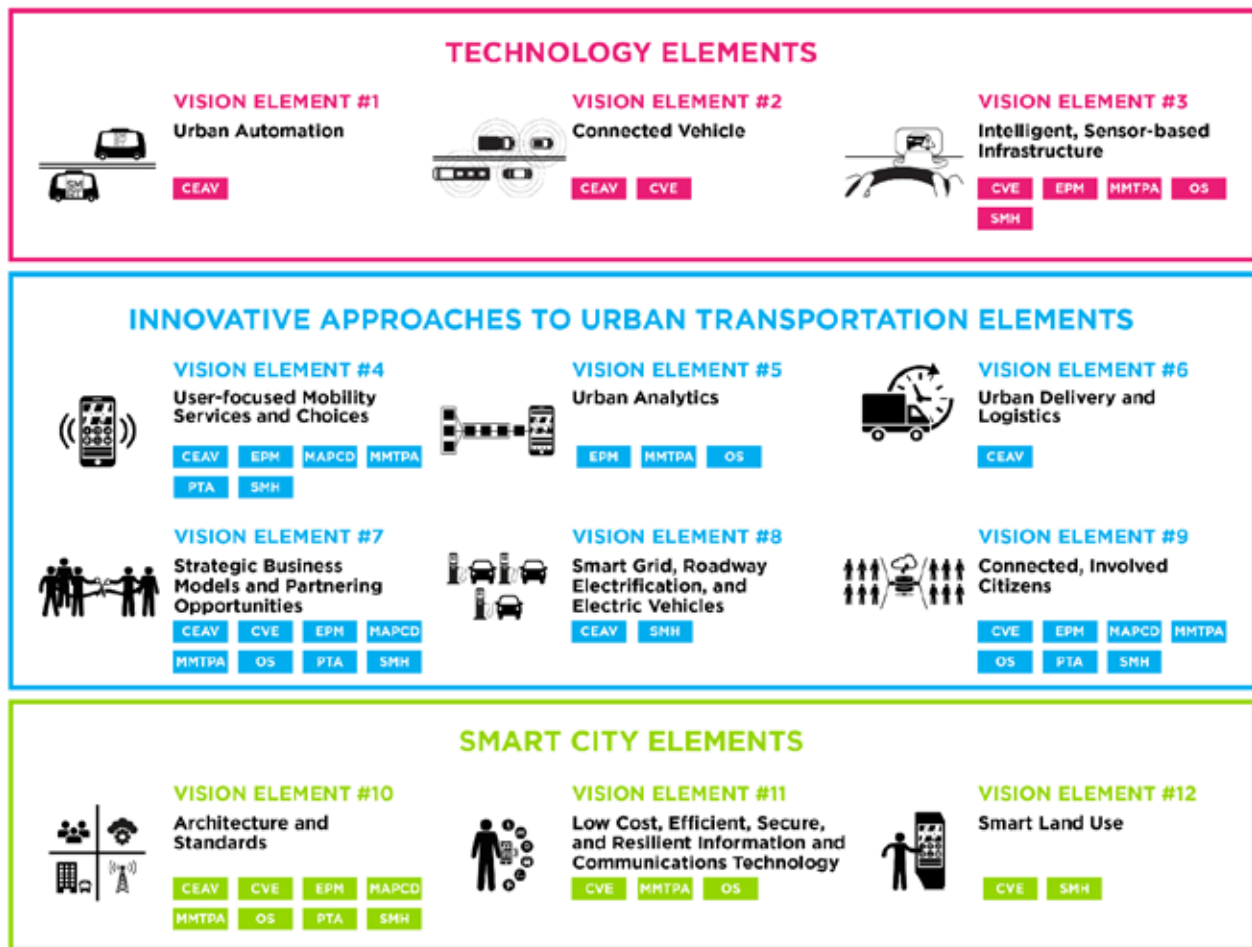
TECHNOLOGY ELEMENTS

VISION ELEMENT #1
Urban Automation
CEAV

VISION ELEMENT #2
Connected Vehicle
CEAV CVE

VISION ELEMENT #3
Intelligent, Sensor-based Infrastructure
CVE EPM MMTPA OS SMH

INNOVATIVE APPROACHES TO URBAN TRANSPORTATION ELEMENTS

VISION ELEMENT #4
User-focused Mobility Services and Choices
CEAV EPM MAPCD MMTPA PTA SMH

VISION ELEMENT #5
Urban Analytics
EPM MMTPA OS

VISION ELEMENT #6
Urban Delivery and Logistics
CEAV

VISION ELEMENT #7
Strategic Business Models and Partnering Opportunities
CEAV CVE EPM MAPCD MMTPA OS PTA SMH

VISION ELEMENT #8
Smart Grid, Roadway Electrification, and Electric Vehicles
CEAV SMH

VISION ELEMENT #9
Connected, Involved Citizens
CVE EPM MAPCD MMTPA OS PTA SMH

SMART CITY ELEMENTS

VISION ELEMENT #10
Architecture and Standards
CEAV CVE EPM MAPCD MMTPA OS PTA SMH

VISION ELEMENT #11
Low Cost, Efficient, Secure, and Resilient Information and Communications Technology
CVE MMTPA OS

VISION ELEMENT #12
Smart Land Use
CVE SMH